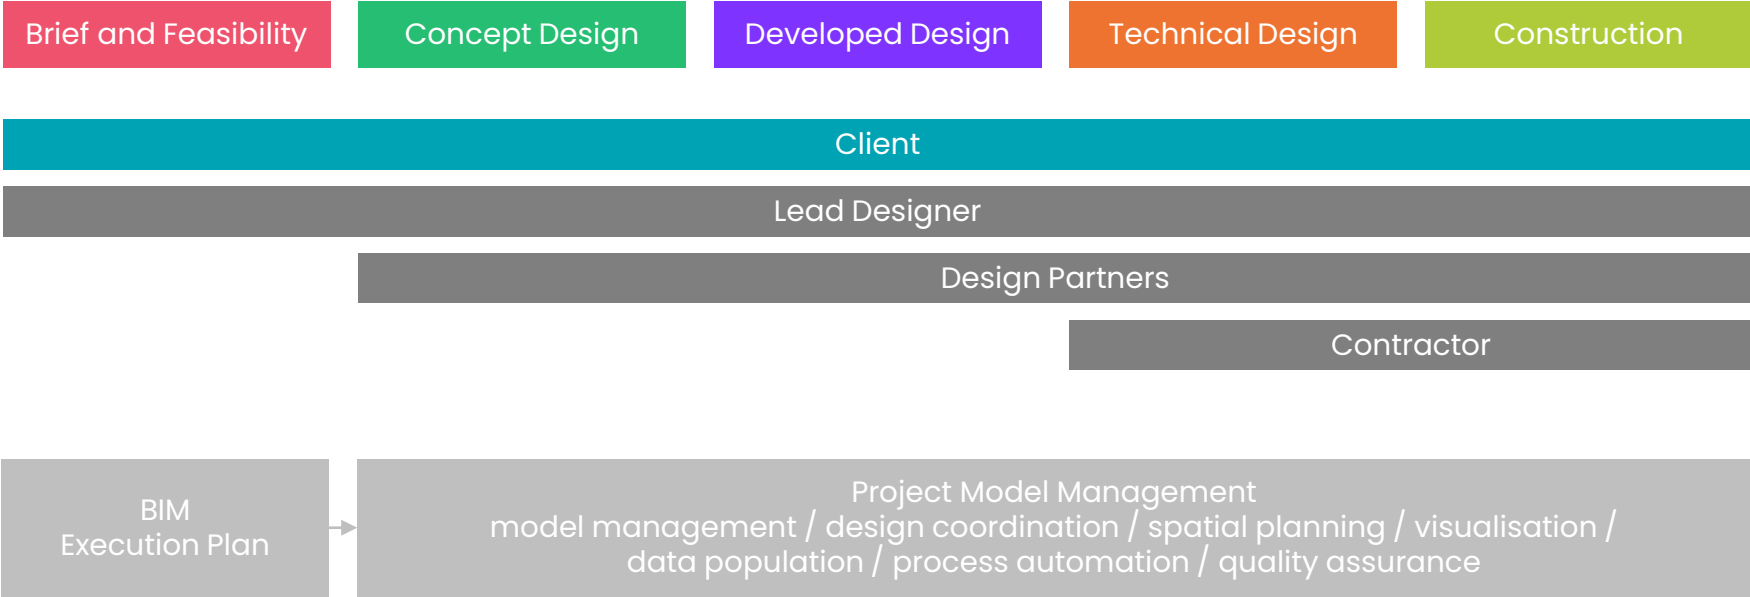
Brief and Feasibility

Concept Design

Developed Design

Technical Design

Construction

Client

Lead Designer

Design Partners

Contractor

BIM
Execution Plan

Project Model Management
model management / design coordination / spatial planning / visualisation / data population / process automation / quality assurance